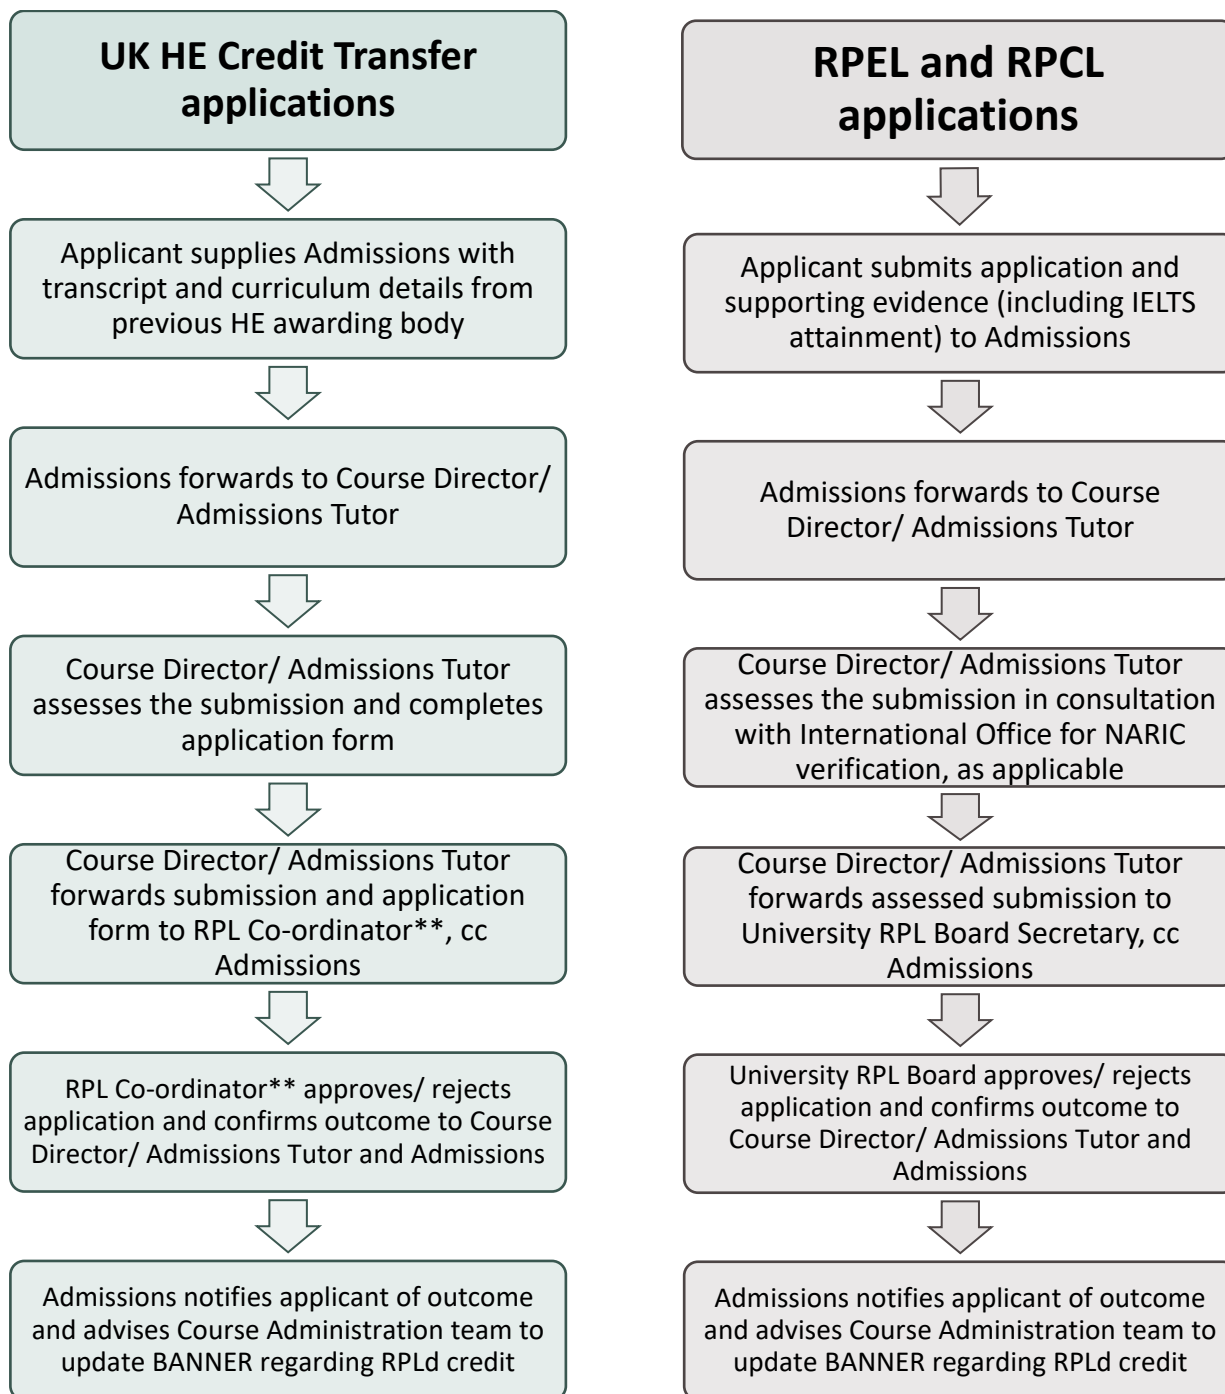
UK HE Credit Transfer applications

Applicant supplies Admissions with transcript and curriculum details from previous HE awarding body

Admissions forwards to Course Director/ Admissions Tutor

Course Director/ Admissions Tutor assesses the submission and completes application form

Course Director/ Admissions Tutor forwards submission and application form to RPL Co-ordinator**, cc Admissions

RPL Co-ordinator** approves/ rejects application and confirms outcome to Course Director/ Admissions Tutor and Admissions

Admissions notifies applicant of outcome and advises Course Administration team to update BANNER regarding RPLd credit

RPEL and RPCL applications

Applicant submits application and supporting evidence (including IELTS attainment) to Admissions

Admissions forwards to Course Director/ Admissions Tutor

Course Director/ Admissions Tutor assesses the submission in consultation with International Office for NARIC verification, as applicable

Course Director/ Admissions Tutor forwards assessed submission to University RPL Board Secretary, cc Admissions

University RPL Board approves/ rejects application and confirms outcome to Course Director/ Admissions Tutor and Admissions

Admissions notifies applicant of outcome and advises Course Administration team to update BANNER regarding RPLd credit